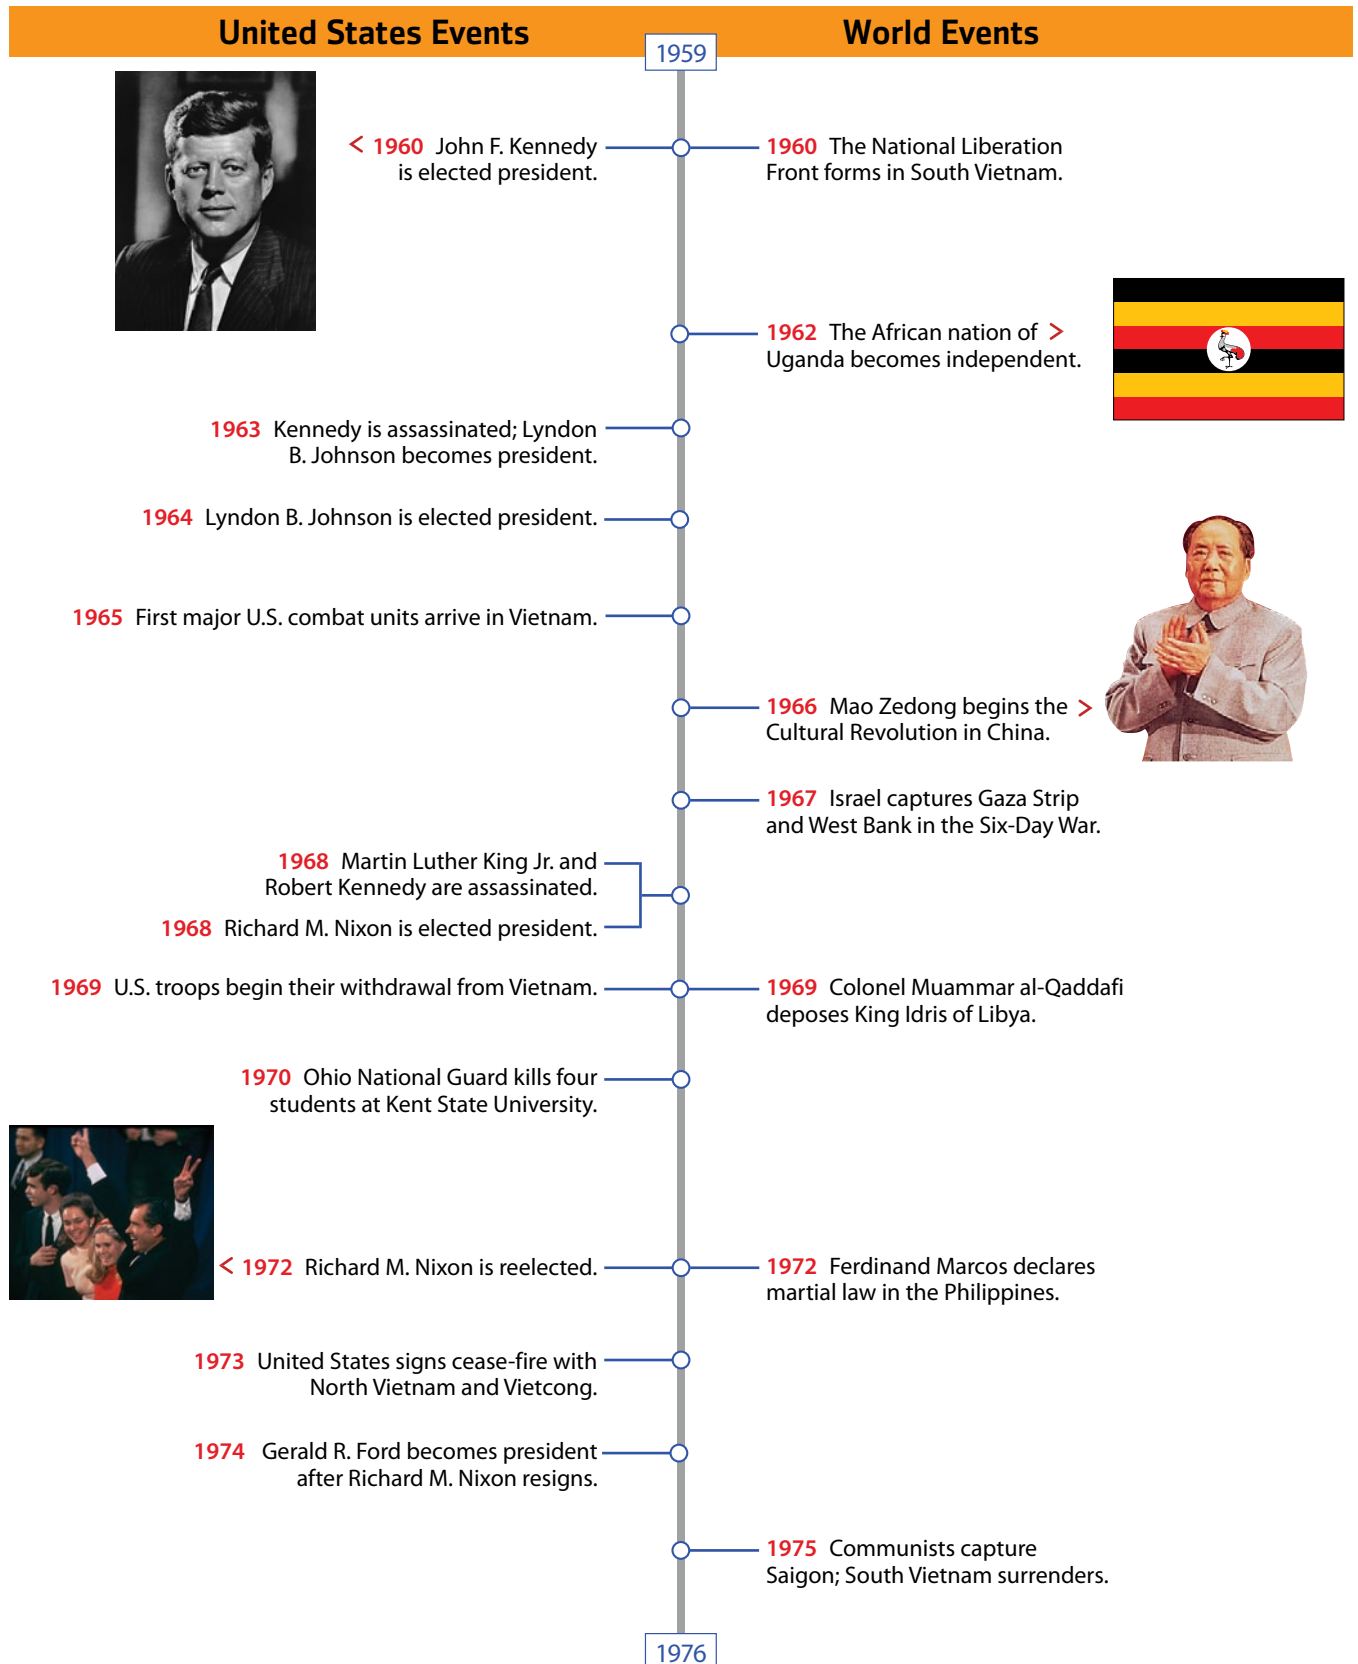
United States Events

1959

World Events

< 1960 John F. Kennedy is elected president.

1960 The National Liberation Front forms in South Vietnam.

1962 The African nation of > Uganda becomes independent.

1963 Kennedy is assassinated; Lyndon B. Johnson becomes president.

1964 Lyndon B. Johnson is elected president.

1965 First major U.S. combat units arrive in Vietnam.

1966 Mao Zedong begins the > Cultural Revolution in China.

1967 Israel captures Gaza Strip and West Bank in the Six-Day War.

1968 Martin Luther King Jr. and Robert Kennedy are assassinated.

1968 Richard M. Nixon is elected president.

1969 U.S. troops begin their withdrawal from Vietnam.

1969 Colonel Muammar al-Qaddafi deposes King Idris of Libya.

1970 Ohio National Guard kills four students at Kent State University.

< 1972 Richard M. Nixon is reelected.

1972 Ferdinand Marcos declares martial law in the Philippines.

1973 United States signs cease-fire with North Vietnam and Vietcong.

1974 Gerald R. Ford becomes president after Richard M. Nixon resigns.

1975 Communists capture Saigon; South Vietnam surrenders.

1976